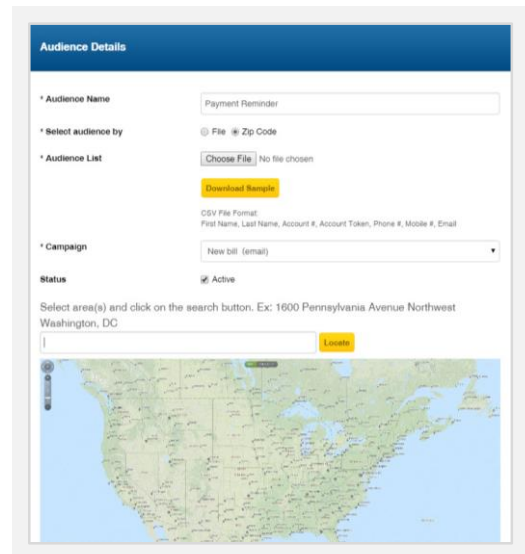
Audience Details

* Audience Name
Payment Reminder

* Select audience by
File Zip Code

* Audience List
Choose File No file chosen

Download Sample

CSV File Format:
First Name, Last Name, Account #, Account Token, Phone #, Mobile #, Email

* Campaign
New bill (email)

Status
Active

Select area(s) and click on the search button. Ex: 1600 Pennsylvania Avenue Northwest Washington, DC

Locate